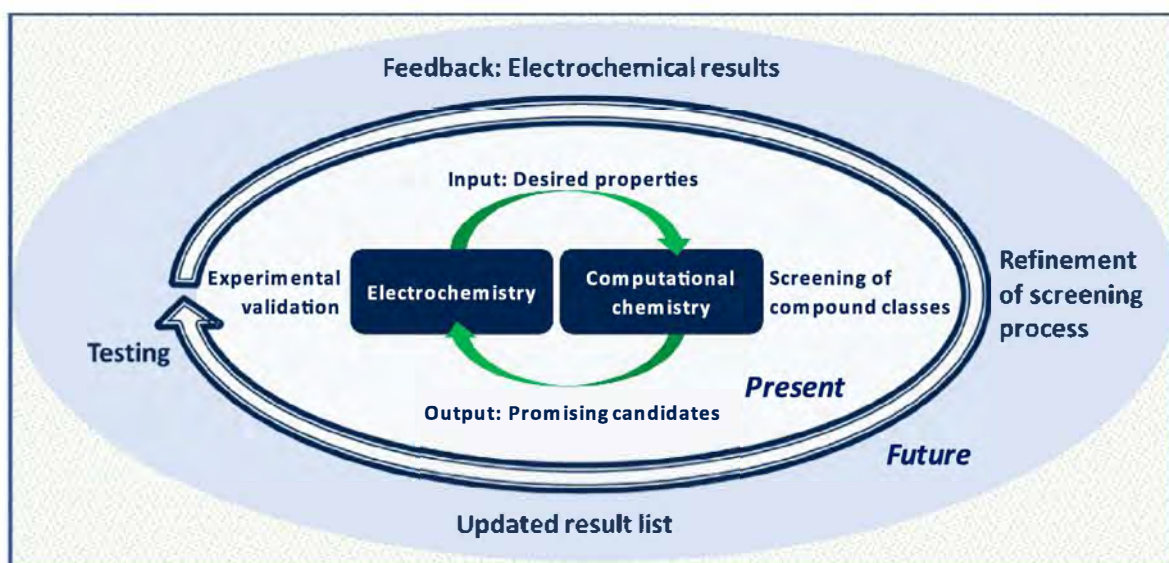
Feedback: Electrochemical results

Input: Desired properties

Experimental validation

Electrochemistry

Computational chemistry

Screening of compound classes

Refinement of screening process

Testing

Present

Output: Promising candidates

Future

Updated result list